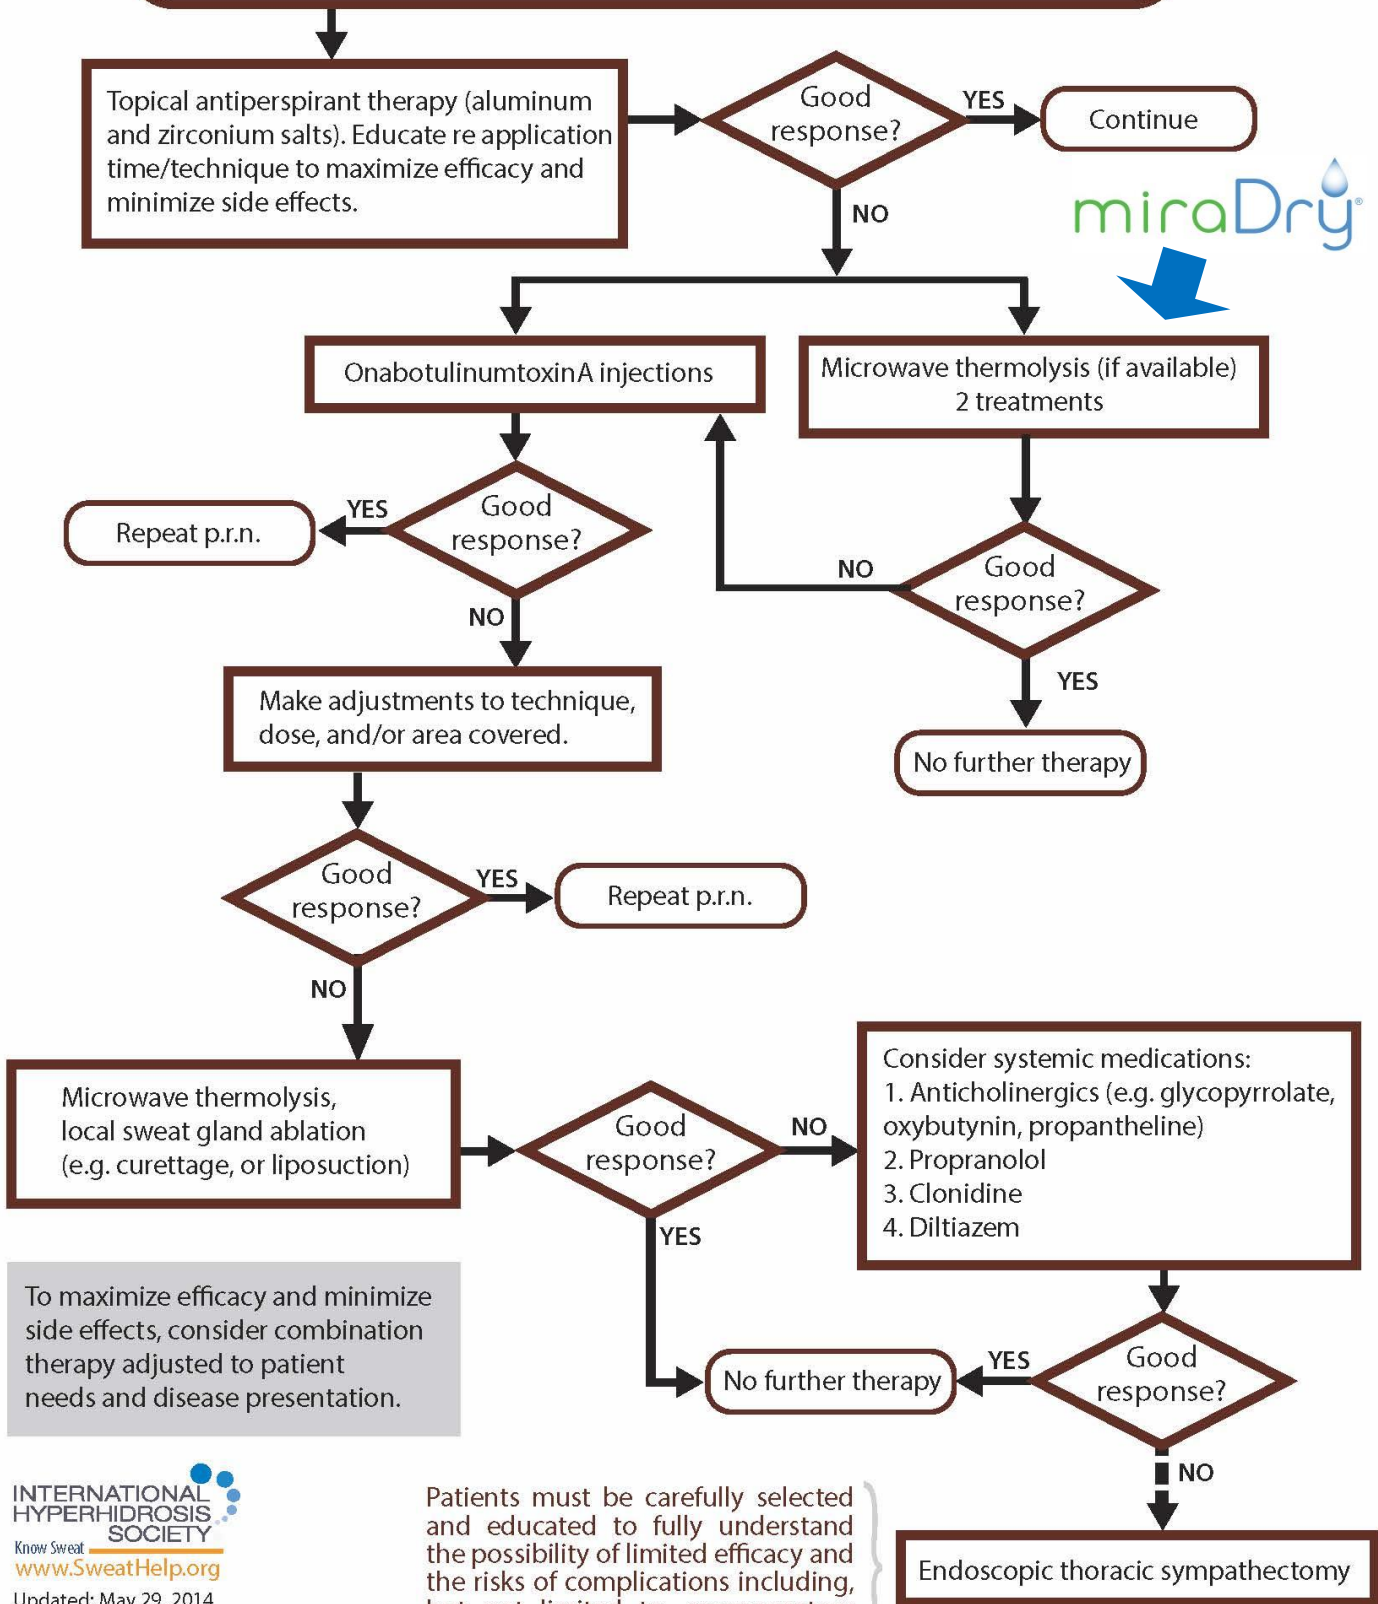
Topical antiperspirant therapy (aluminum and zirconium salts). Educate re application time/technique to maximize efficacy and minimize side effects.

Good response?

YES

Continue

NO

miraDry

OnabotulinumtoxinA injections

Microwave thermolysis (if available) 2 treatments

Good response?

YES

Repeat p.r.n.

NO

Good response?

NO

YES

Make adjustments to technique, dose, and/or area covered.

No further therapy

Good response?

YES

Repeat p.r.n.

NO

Microwave thermolysis, local sweat gland ablation (e.g. curettage, or liposuction)

Good response?

NO

Consider systemic medications:
1. Anticholinergics (e.g. glycopyrrolate, oxybutynin, propantheline)
2. Propranolol
3. Clonidine
4. Diltiazem

YES

To maximize efficacy and minimize side effects, consider combination therapy adjusted to patient needs and disease presentation.

No further therapy

YES

Good response?

NO

INTERNATIONAL HYPERHIDROSIS SOCIETY
Know Sweat
www.SweatHelp.org
Updated: May 29, 2014

Patients must be carefully selected and educated to fully understand the possibility of limited efficacy and the risks of complications including, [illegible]

Endoscopic thoracic sympathectomy